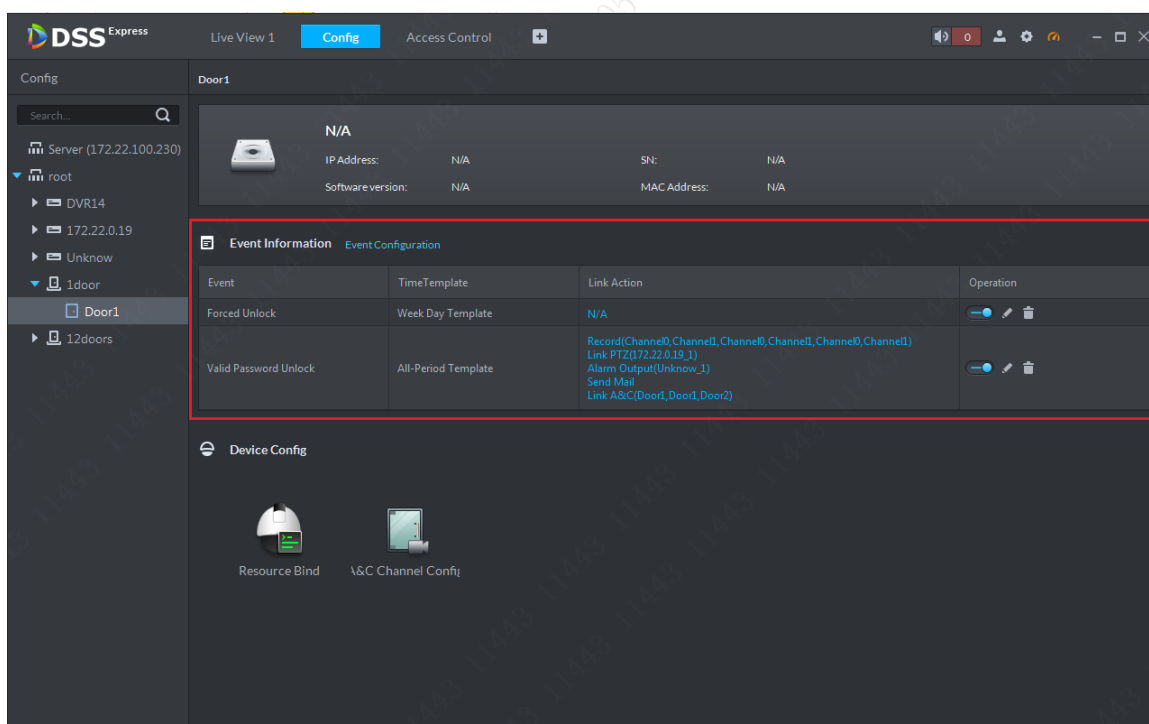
DSS Express

Live View 1 Config Access Control

0

Config

Search...

Server (172.22.100.230)

root

DVR14

172.22.0.19

Unknow

1door

Door1

12doors

Door1

N/A

IP Address: N/A

SN: N/A

Software version: N/A

MAC Address: N/A

Event Information Event Configuration

| Event | TimeTemplate | Link Action | Operation |
|---|---|---|---|
| Forced Unlock | Week Day Template | N/A | |
| Valid Password Unlock | All-Period Template | Record(Channel0,Channel1,Channel0,Channel1,Channel0,Channel1) Link PTZ(172.22.0.19_1) Alarm Output(Unknow_1) Send Mail Link A&C(Door1,Door1,Door2) | |

Device Config

Resource Bind

\&C Channel Confi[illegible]

11443